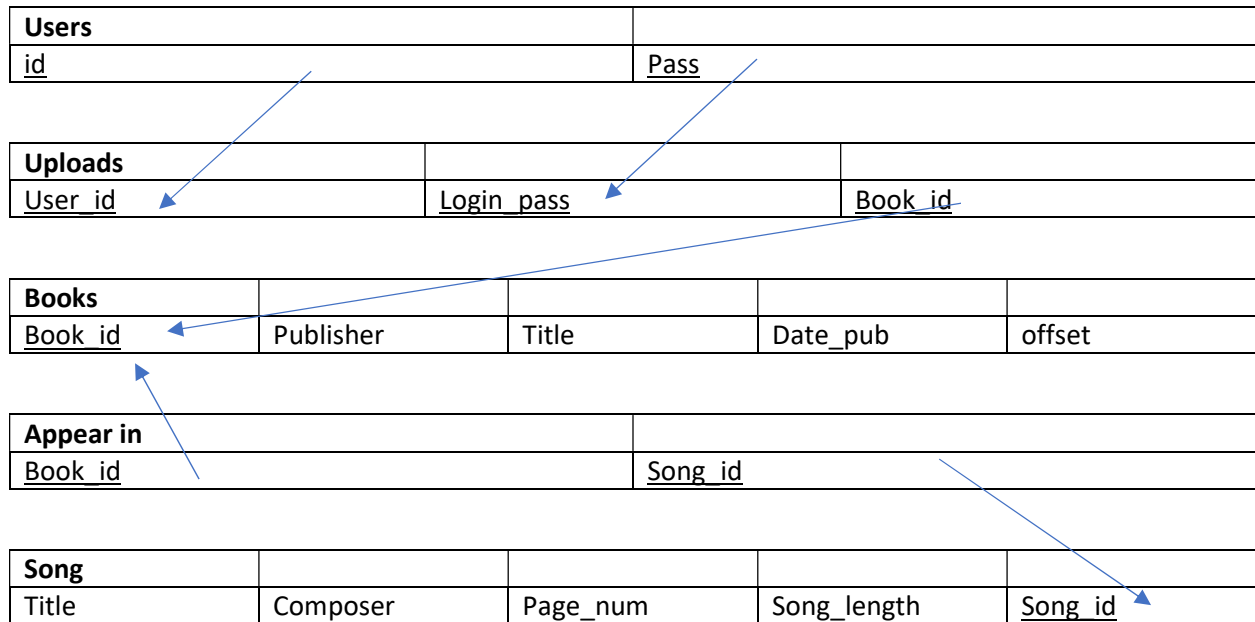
| Users | |
|---|---|
| id | Pass |

| Uploads | | |
|---|---|---|
| User_id | Login_pass | Book_id |

| Books | | | | |
|---|---|---|---|---|
| Book_id | Publisher | Title | Date_pub | offset |

| Appear in | |
|---|---|
| Book_id | Song_id |

| Song | | | | |
|---|---|---|---|---|
| Title | Composer | Page_num | Song_length | Song_id |